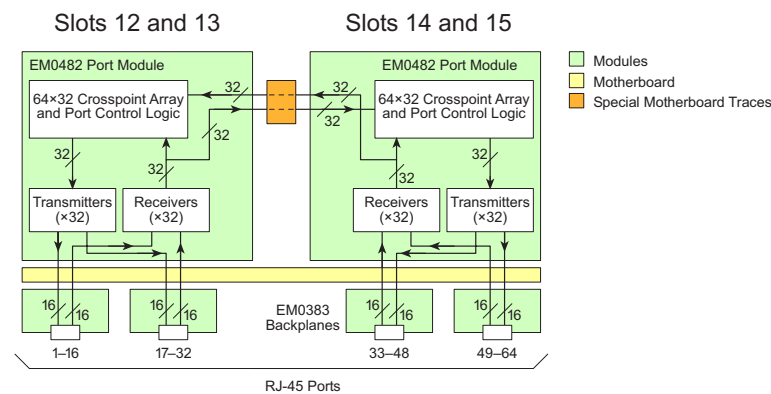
Slots 12 and 13

Slots 14 and 15

EM0482 Port Module

64×32 Crosspoint Array and Port Control Logic

32

32

32

Transmitters (×32)

Receivers (×32)

EM0482 Port Module

32

32

64×32 Crosspoint Array and Port Control Logic

32

32

Receivers (×32)

Transmitters (×32)

Modules

Motherboard

Special Motherboard Traces

16 16

16 16

EM0383 Backplanes

16 16

16 16

1–16

17–32

33–48

49–64

RJ-45 Ports